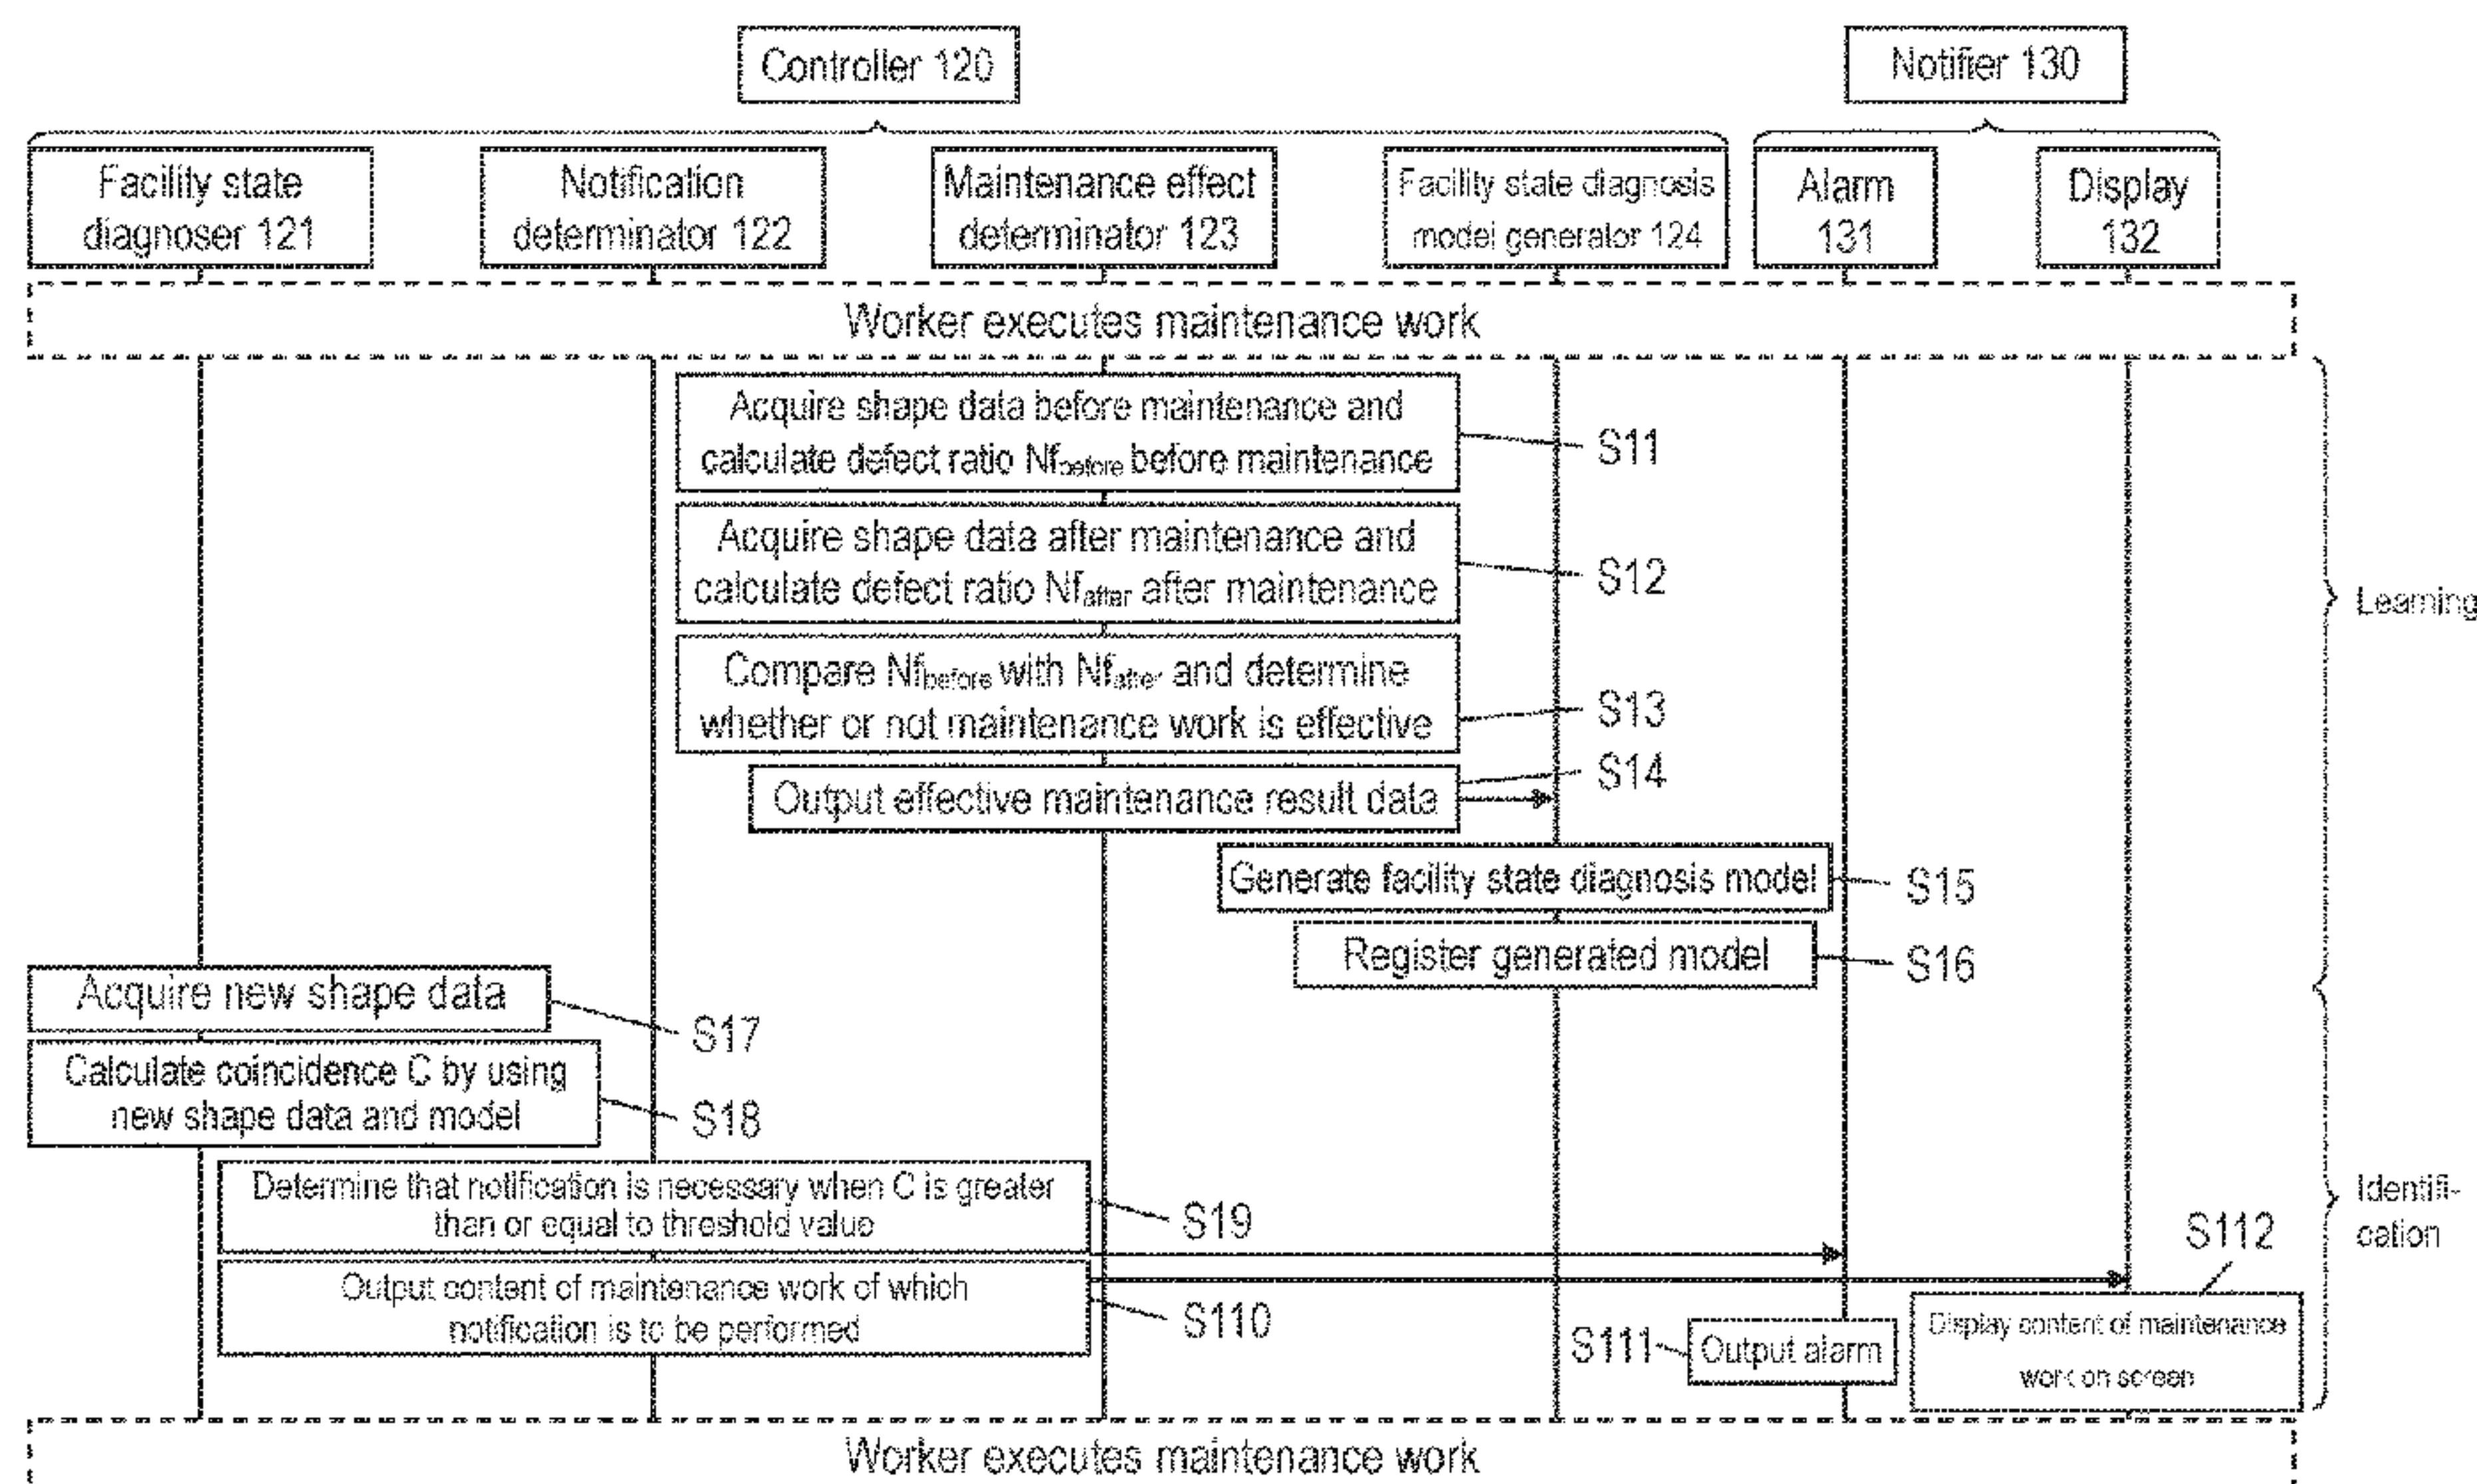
Controller 120

Notifier 130

Facility state diagnoser 121

Notification determinator 122

Maintenance effect determinator 123

Facility state diagnosis model generator 124

Alarm 131

Display 132

Worker executes maintenance work

Acquire shape data before maintenance and calculate defect ratio $Nf_{before}$ before maintenance

S11

Acquire shape data after maintenance and calculate defect ratio $Nf_{after}$ after maintenance

S12

Compare $Nf_{before}$ with $Nf_{after}$ and determine whether or not maintenance work is effective

S13

S14

Output effective maintenance result data

Generate facility state diagnosis model

S15

Register generated model

S16

Learning

Acquire new shape data

S17

Calculate coincidence C by using new shape data and model

S18

Determine that notification is necessary when C is greater than or equal to threshold value

S19

S112

Identification

Output content of maintenance work of which notification is to be performed

S110

S111

Output alarm

Display content of maintenance work on screen

Worker executes maintenance work